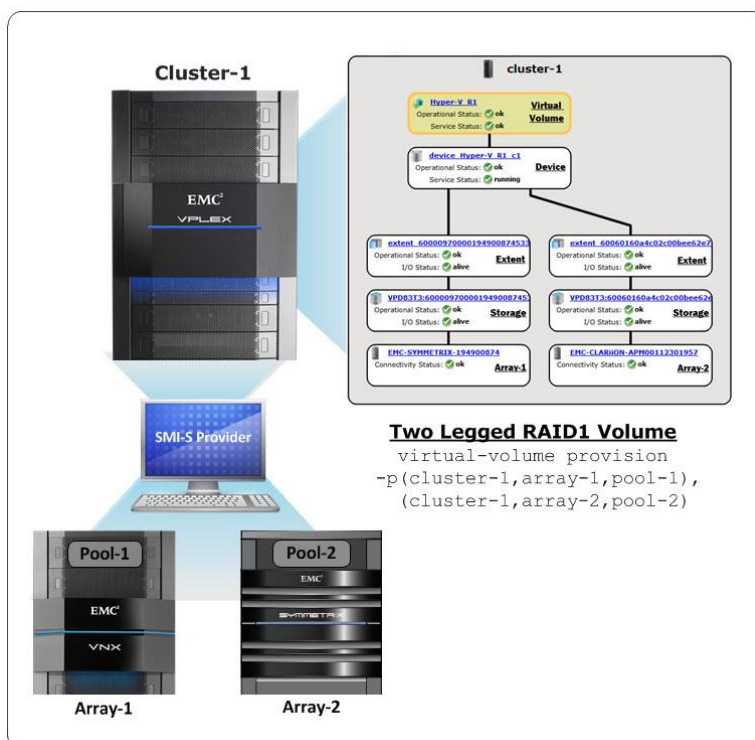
Cluster-1

EMC²
VPLEX

cluster-1

Hyper-V_R1
Operational Status: ok
Service Status: ok
Virtual Volume

device_Hyper-V_R1_c1
Operational Status: ok
Service Status: running
Device

extent_60000970000194900874533
Operational Status: ok
I/O Status: alive
Extent

extent_60060160a4c02c00bee62e7
Operational Status: ok
I/O Status: alive
Extent

VPD83T3:60000970000194900874533
Operational Status: ok
I/O Status: alive
Storage

VPD83T3:60060160a4c02c00bee62e
Operational Status: ok
I/O Status: alive
Storage

EMC-SYMMETRIX-194900874
Connectivity Status: ok
Array-1

EMC-CLARiiON-APM00112301957
Connectivity Status: ok
Array-2

SMI-S Provider

Two Legged RAID1 Volume
virtual-volume provision
-p(cluster-1,array-1,pool-1),
(cluster-1,array-2,pool-2)

Pool-1
EMC²
VNX
Array-1

Pool-2
EMC²
SYMMETRIX
Array-2